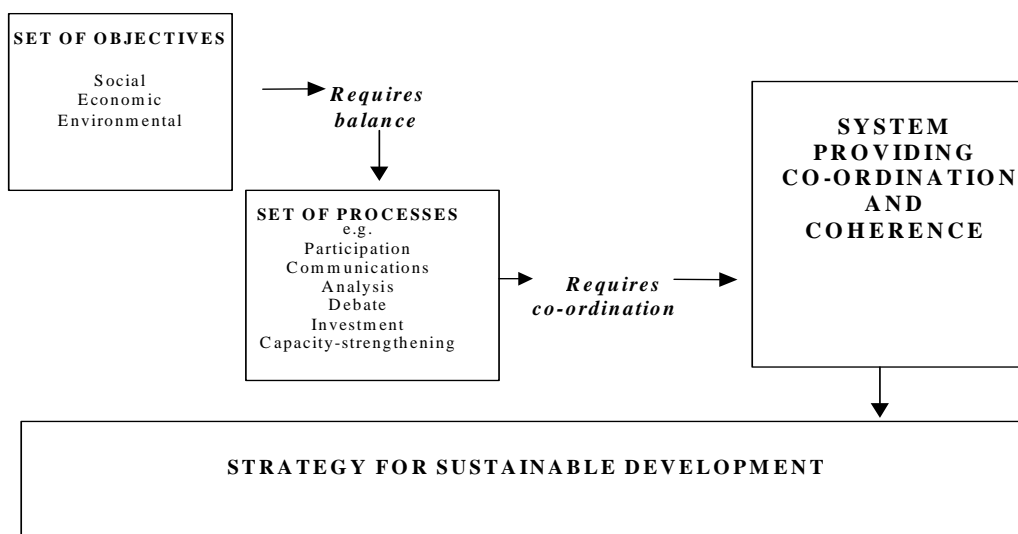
SET OF OBJECTIVES

Social
Economic
Environmental

Requires balance

SET OF PROCESSES
e.g.
Participation
Communications
Analysis
Debate
Investment
Capacity-strengthening

Requires co-ordination

SYSTEM PROVIDING CO-ORDINATION AND COHERENCE

STRATEGY FOR SUSTAINABLE DEVELOPMENT